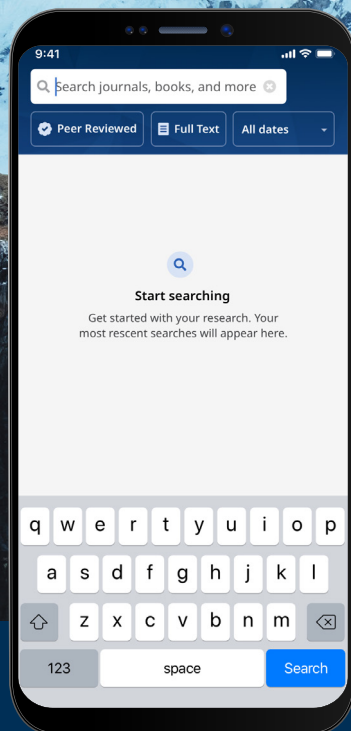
9:41

Search journals, books, and more

Peer Reviewed
Full Text
All dates

Start searching

Get started with your research. Your most rescent searches will appear here.

q w e r t y u i o p
a s d f g h j k l
z x c v b n m
123
space
Search